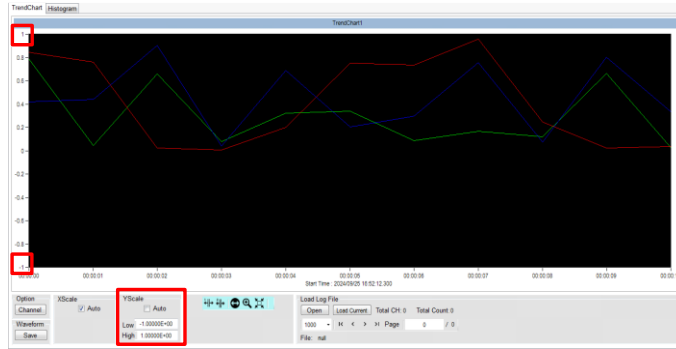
TrendChart Histogram

TrendChart1

1
0.8
0.6
0.4
0.2
0
-0.2
-0.4
-0.6
-0.8
-1

00:00:00 00:00:01 00:00:02 00:00:03 00:00:04 00:00:05 00:00:06 00:00:07 00:00:08 00:00:09 00:00:10

Start Time : 2024/09/25 16:52:12.300

Option
Channel
Waveform
Save

XScale
Auto

YScale
Auto
Low -1.00000E+00
High 1.00000E+00

Load Log File
Open
Load Current
Total CH: 0
Total Count 0
1000
Page 0 / 0
File: null